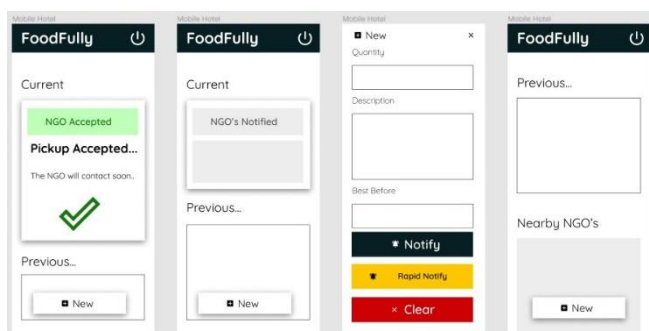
Mobile Hotel
FoodFully
Current
NGO Accepted
Pickup Accepted...
The NGO will contact soon.
Previous...
New

Mobile Hotel
FoodFully
Current
NGO's Notified
Previous...
New

Mobile Hotel
New
×
Quantity
Description
Best Before
Notify
Rapid Notify
× Clear

Mobile Hotel
FoodFully
Previous...
Nearby NGO's
New